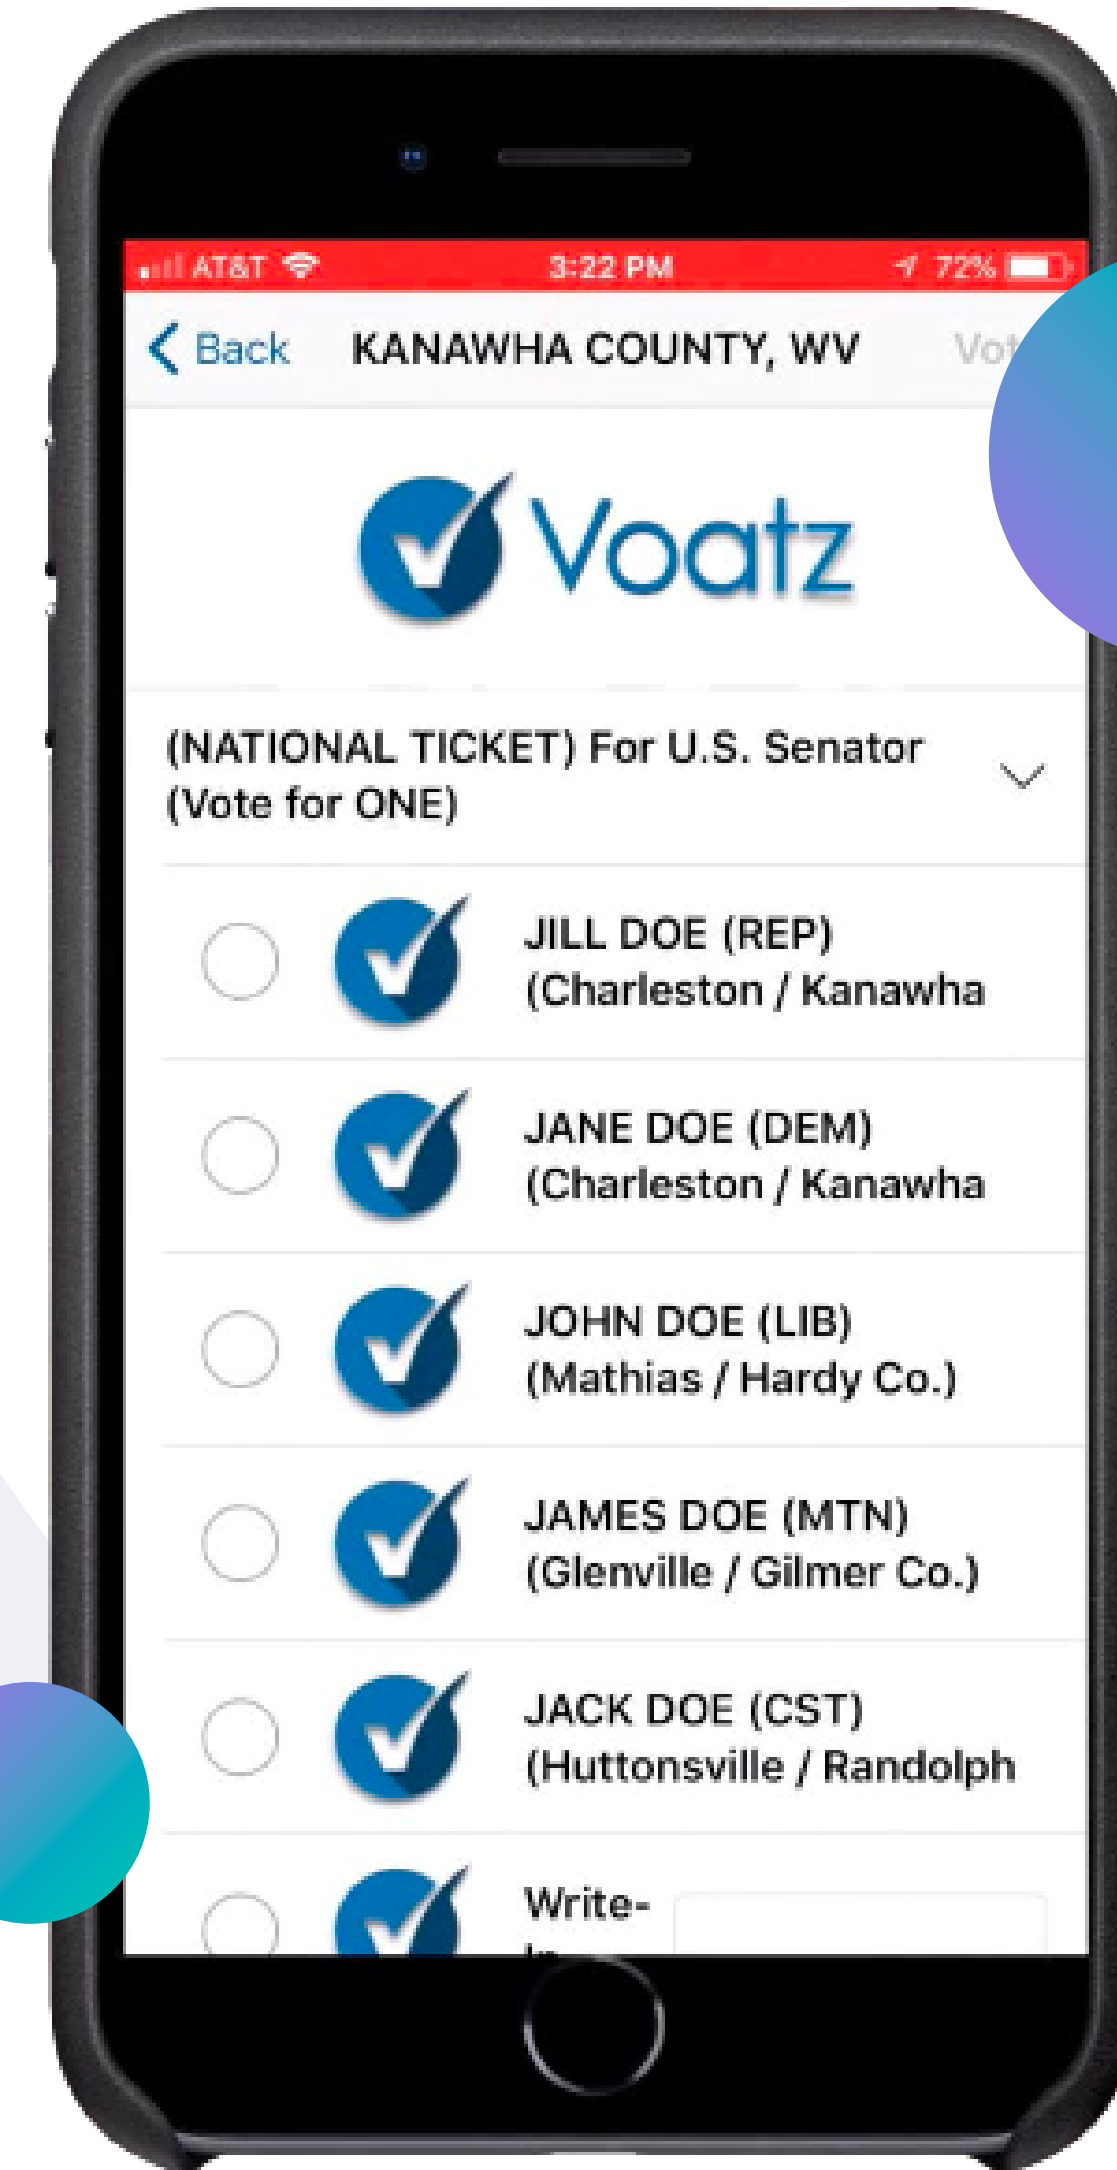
AT&T 3:22 PM 72%

Back KANAWHA COUNTY, WV Vot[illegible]

Voatz

(NATIONAL TICKET) For U.S. Senator (Vote for ONE)

JILL DOE (REP) (Charleston / Kanawha

JANE DOE (DEM) (Charleston / Kanawha

JOHN DOE (LIB) (Mathias / Hardy Co.)

JAMES DOE (MTN) (Glenville / Gilmer Co.)

JACK DOE (CST) (Huttonsville / Randolph

Write-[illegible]